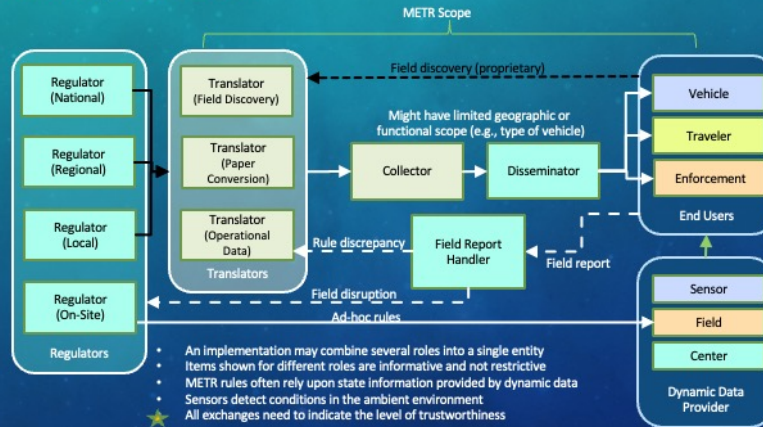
METR Scope

Regulator (National)

Regulator (Regional)

Regulator (Local)

Regulator (On-Site)

Regulators

Translator (Field Discovery)

Translator (Paper Conversion)

Translator (Operational Data)

Translators

Field discovery (proprietary)

Might have limited geographic or functional scope (e.g., type of vehicle)

Collector

Disseminator

Vehicle

Traveler

Enforcement

End Users

Rule discrepancy

Field Report Handler

Field report

Field disruption

Ad-hoc rules

Sensor

Field

Center

Dynamic Data Provider

• An implementation may combine several roles into a single entity
• Items shown for different roles are informative and not restrictive
• METR rules often rely upon state information provided by dynamic data
• Sensors detect conditions in the ambient environment
All exchanges need to indicate the level of trustworthiness